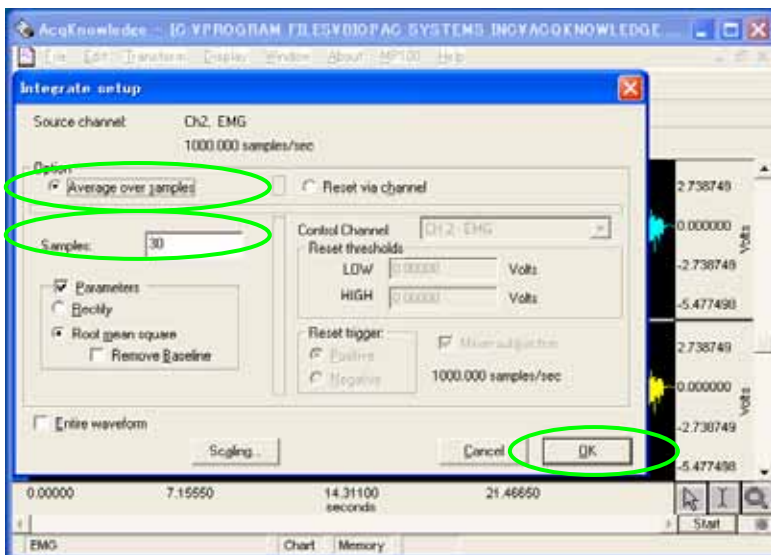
AcqKnowledge - [C:¥PROGRAM FILES¥BIOPAC SYSTEMS INC¥ACQKNOWLEDGE ...

File Edit Transform Display Window About MP100 Help

Integrate setup

Source channel: Ch2, EMG

1000.000 samples/sec

Option

Average over samples

Reset via channel

Samples: 30

Control Channel CH 2 - EMG

Reset thresholds

LOW 0.00000 Volts

HIGH 0.00000 Volts

Parameters

Rectify

Root mean square

Remove Baseline

Reset trigger

Positive

Negative

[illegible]

1000.000 samples/sec

Entire waveform

Scaling...

Cancel

OK

2.738749

0.000000

-2.738749

-5.477498

2.738749

0.000000

-2.738749

-5.477498

Volts

Volts

0.00000

7.15550

14.31100 seconds

21.46650

Start

EMG

Chart

Memory